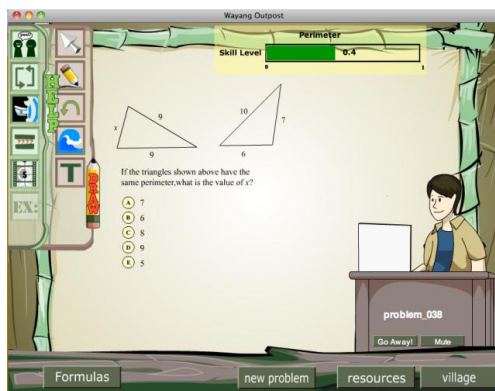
Wayang Outpost

Perimeter
Skill Level 0.4
0 1

HELP

EX:

DRAW

9
x
9

10
7
6

If the triangles shown above have the same perimeter,what is the value of $x$?

(A) 7
(B) 6
(C) 8
(D) 9
(E) 5

problem_038
Go Away! Mute

Formulas
new problem
resources
village